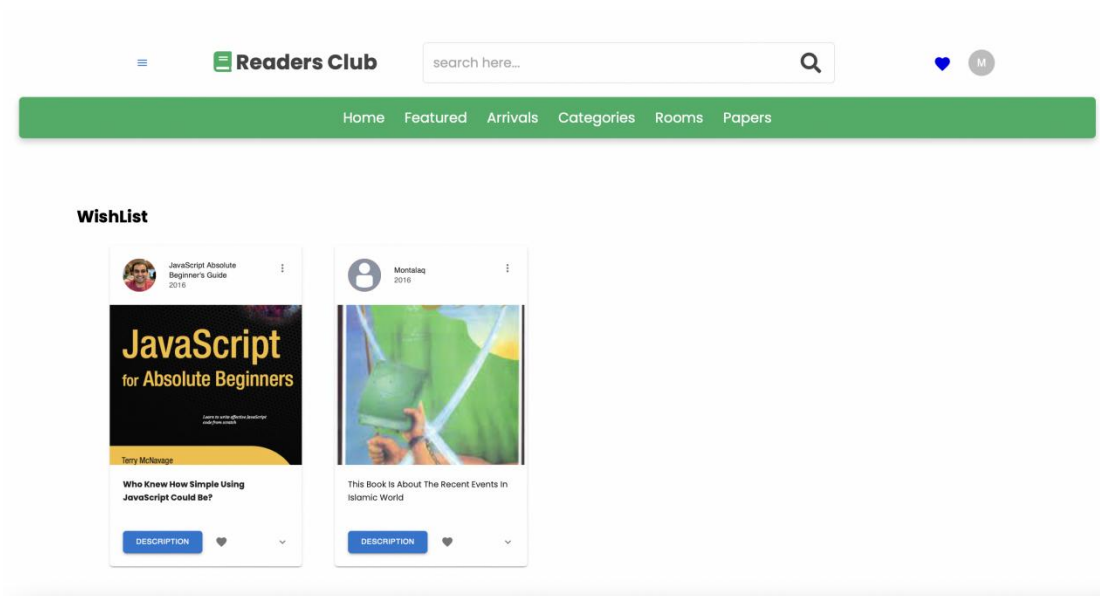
Readers Club

search here...

M

Home Featured Arrivals Categories Rooms Papers

WishList

JavaScript Absolute Beginner's Guide
2016

JavaScript
for Absolute Beginners

Learn to write effective JavaScript code from scratch

Terry McNavage

Who Knew How Simple Using JavaScript Could Be?

DESCRIPTION

Montalaq
2016

This Book Is About The Recent Events In Islamic World

DESCRIPTION